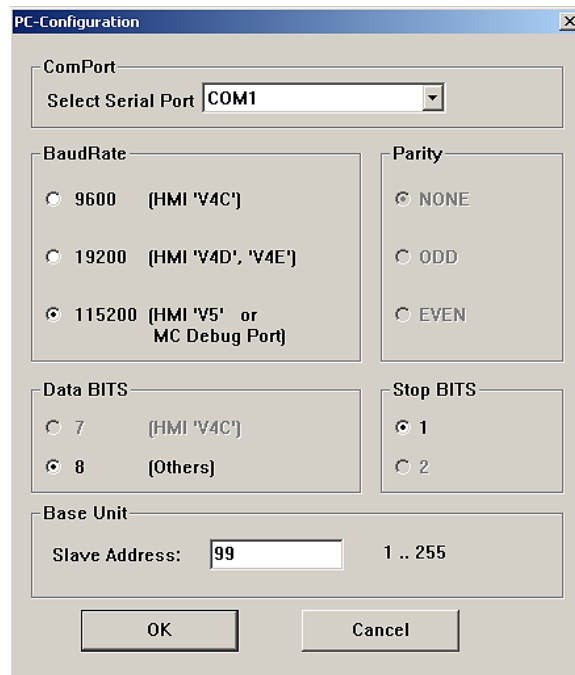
PC-Configuration

ComPort

Select Serial Port COM1

BaudRate

9600 (HMI 'V4C')

19200 (HMI 'V4D', 'V4E')

115200 (HMI 'V5' or MC Debug Port)

Parity

NONE

ODD

EVEN

Data BITS

7 (HMI 'V4C')

8 (Others)

Stop BITS

1

2

Base Unit

Slave Address: 99 1 .. 255

OK

Cancel